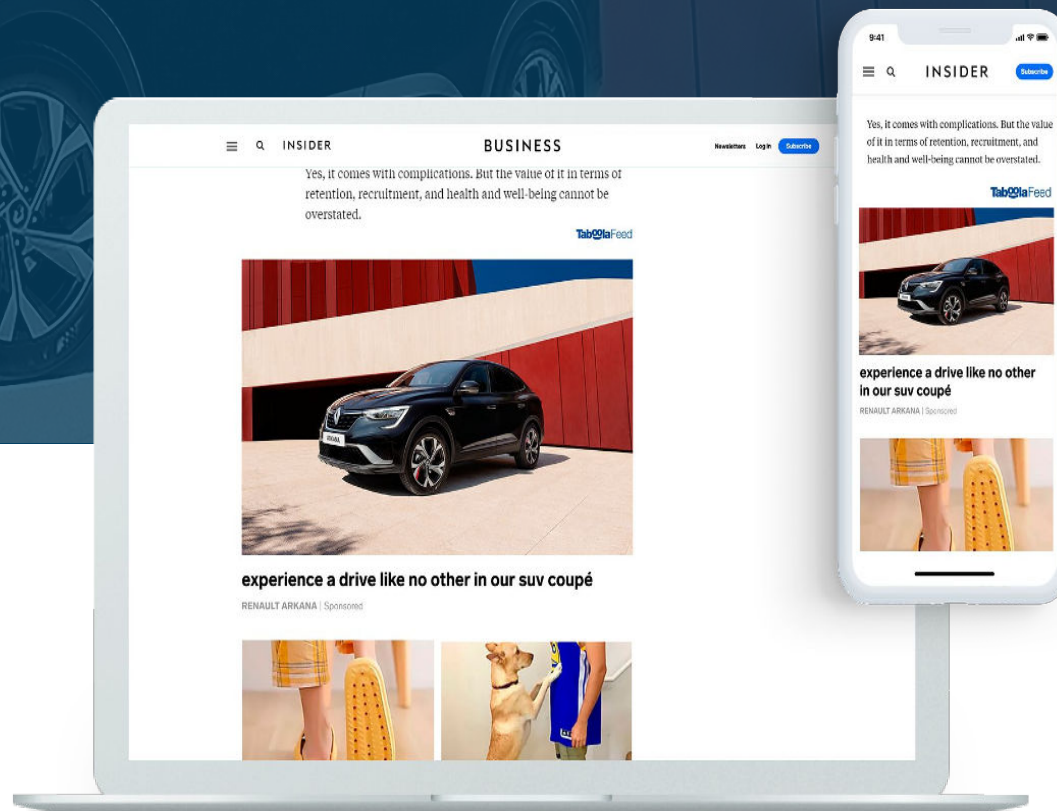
INSIDER BUSINESS Newsletters Log in Subscribe

Yes, it comes with complications. But the value of it in terms of retention, recruitment, and health and well-being cannot be overstated.

TaboolaFeed

experience a drive like no other in our suv coupé

RENAULT ARKANA | Sponsored

9:41

INSIDER Subscribe

Yes, it comes with complications. But the value of it in terms of retention, recruitment, and health and well-being cannot be overstated.

TaboolaFeed

experience a drive like no other in our suv coupé

RENAULT ARKANA | Sponsored